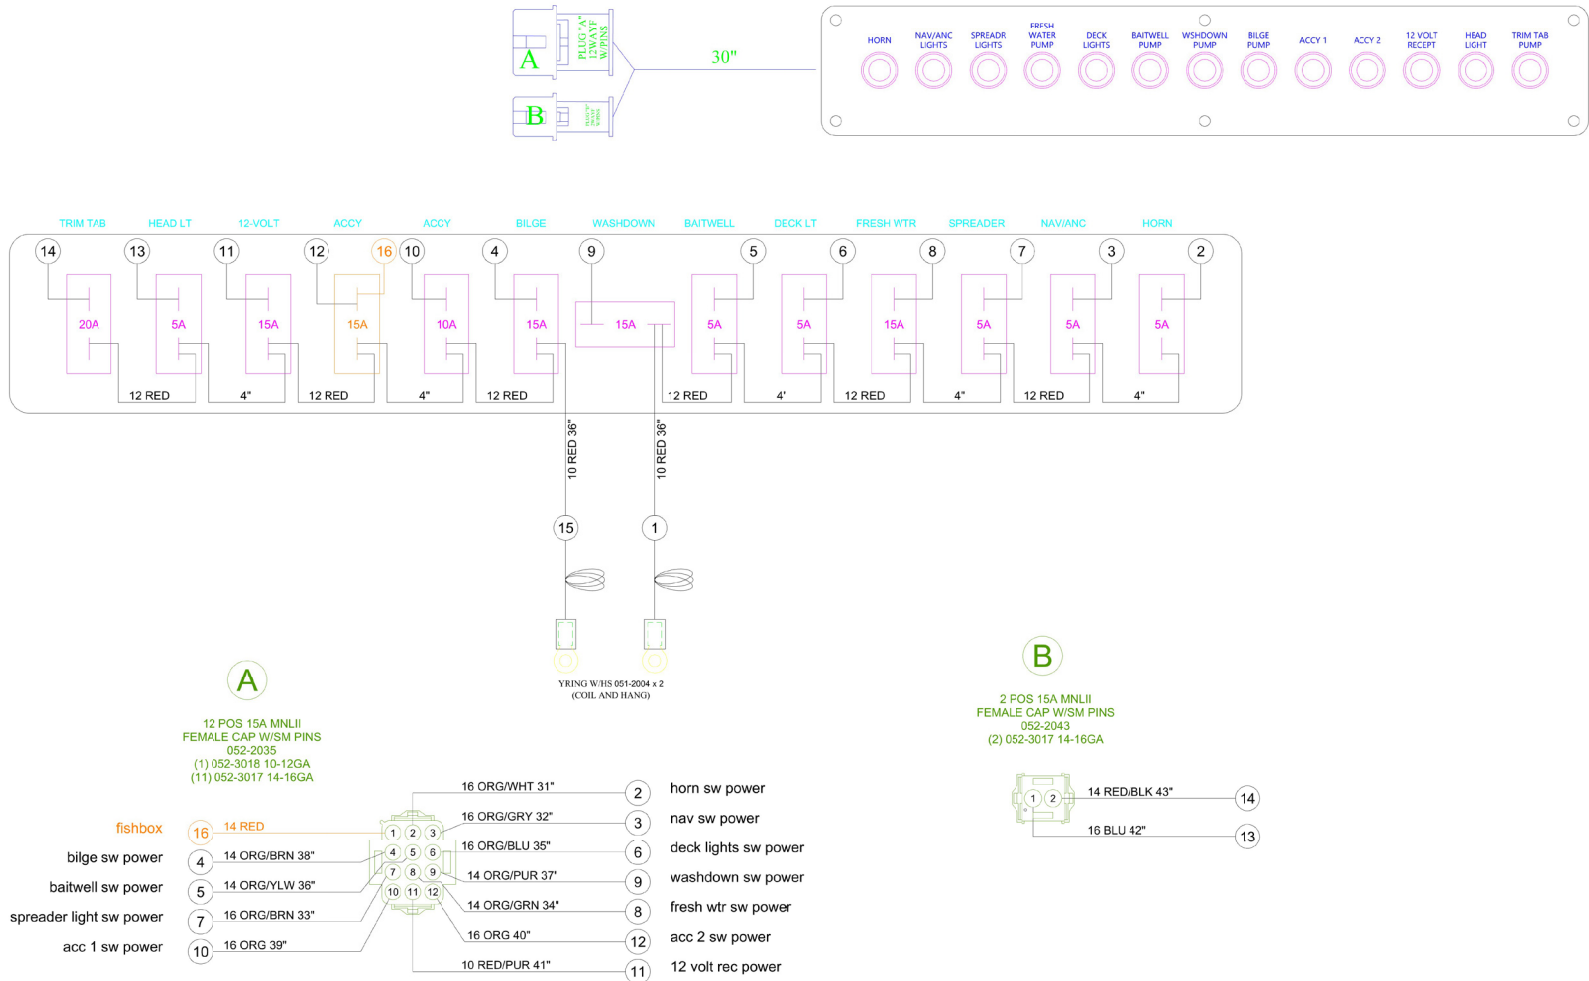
A
PLUG "A" 12WAYF W/PINS
B
PLUG "B" 2WAY W/PINS
30"

HORN
NAV/ANC LIGHTS
SPREADR LIGHTS
FRESH WATER PUMP
DECK LIGHTS
BAITWELL PUMP
WSHDOWN PUMP
BILGE PUMP
ACCY 1
ACCY 2
12 VOLT RECEPT
HEAD LIGHT
TRIM TAB PUMP

TRIM TAB
HEAD LT
12-VOLT
ACCY
ACCY
BILGE
WASHDOWN
BAITWELL
DECK LT
FRESH WTR
SPREADER
NAV/ANC
HORN

14
13
11
12
16
10
4
9
5
6
8
7
3
2

20A
5A
15A
15A
10A
15A
15A
5A
5A
15A
5A
5A
5A

12 RED
4"
12 RED
4"
12 RED
12 RED
4'
12 RED
4"
12 RED
4"

10 RED 36"
10 RED 36"
15
1
YRING W/HS 051-2004 x 2
(COIL AND HANG)

A
12 POS 15A MNLII
FEMALE CAP W/SM PINS
052-2035
(1) 052-3018 10-12GA
(11) 052-3017 14-16GA

B
2 POS 15A MNLII
FEMALE CAP W/SM PINS
052-2043
(2) 052-3017 14-16GA

fishbox 16 14 RED
bilge sw power 4 14 ORG/BRN 38"
baitwell sw power 5 14 ORG/YLW 36"
spreader light sw power 7 16 ORG/BRN 33"
acc 1 sw power 10 16 ORG 39"

1 2 3 4 5 6 7 8 9 10 11 12

16 ORG/WHT 31" 2 horn sw power
16 ORG/GRY 32" 3 nav sw power
16 ORG/BLU 35" 6 deck lights sw power
14 ORG/PUR 37" 9 washdown sw power
14 ORG/GRN 34' 8 fresh wtr sw power
16 ORG 40" 12 acc 2 sw power
10 RED/PUR 41" 11 12 volt rec power

1 2
14 RED/BLK 43" 14
16 BLU 42" 13